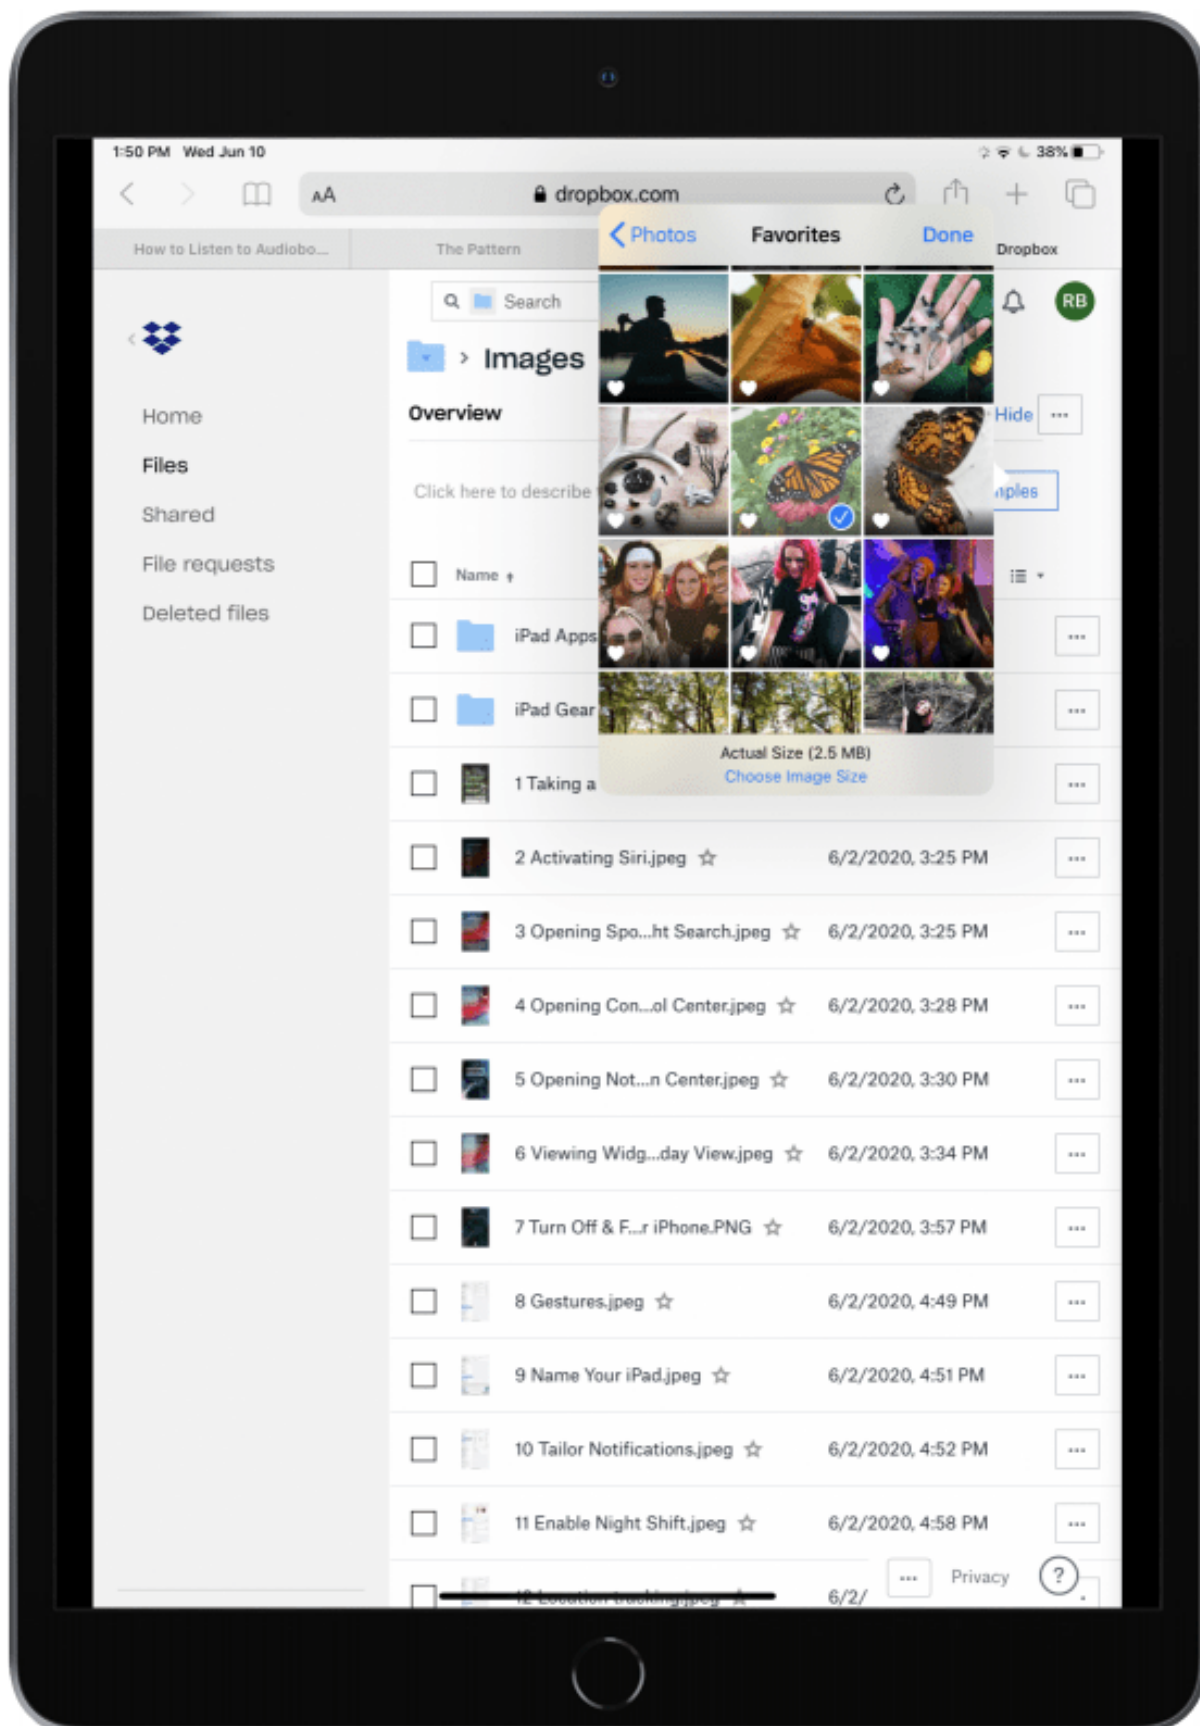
1:50 PM Wed Jun 10

38%

AA

dropbox.com

How to Listen to Audiobo...

The Pattern

Dropbox

Photos

Favorites

Done

Search

RB

Images

Overview

Hide

Click here to describe

nples

Home

Files

Shared

File requests

Deleted files

Name

iPad Apps

iPad Gear

1 Taking a

Actual Size (2.5 MB)

Choose Image Size

| | | | |
|---|---|---|---|
| | 2 Activating Siri.jpeg | 6/2/2020, 3:25 PM | ··· |
| | 3 Opening Spo...ht Search.jpeg | 6/2/2020, 3:25 PM | ··· |
| | 4 Opening Con...ol Center.jpeg | 6/2/2020, 3:28 PM | ··· |
| | 5 Opening Not...n Center.jpeg | 6/2/2020, 3:30 PM | ··· |
| | 6 Viewing Widg...day View.jpeg | 6/2/2020, 3:34 PM | ··· |
| | 7 Turn Off & F...r iPhone.PNG | 6/2/2020, 3:57 PM | ··· |
| | 8 Gestures.jpeg | 6/2/2020, 4:49 PM | ··· |
| | 9 Name Your iPad.jpeg | 6/2/2020, 4:51 PM | ··· |
| | 10 Tailor Notifications.jpeg | 6/2/2020, 4:52 PM | ··· |
| | 11 Enable Night Shift.jpeg | 6/2/2020, 4:58 PM | ··· |
| | 12 Location tracking.jpeg | 6/2/ | |

Privacy

?